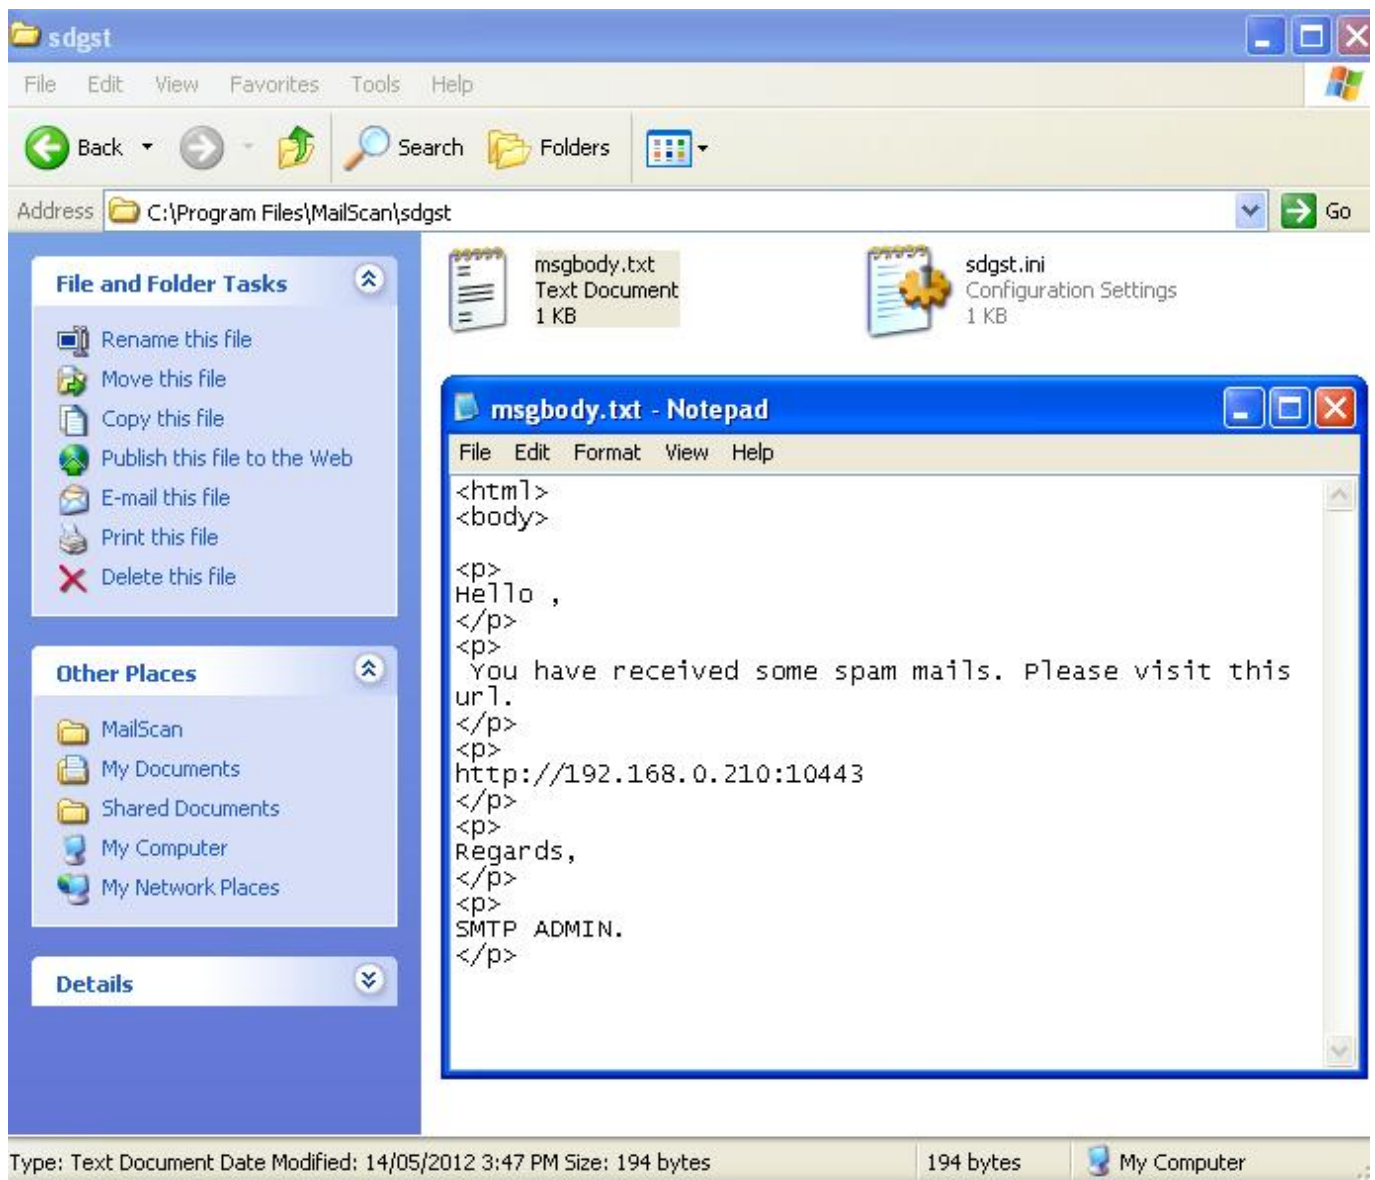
sdgst

File Edit View Favorites Tools Help

Back Search Folders

Address C:\Program Files\MailScan\sdgst Go

File and Folder Tasks

Rename this file
Move this file
Copy this file
Publish this file to the Web
E-mail this file
Print this file
Delete this file

Other Places

MailScan
My Documents
Shared Documents
My Computer
My Network Places

Details

msgbody.txt
Text Document
1 KB

sdgst.ini
Configuration Settings
1 KB

msgbody.txt - Notepad

File Edit Format View Help

<html>
<body>

<p>
Hello ,
</p>
<p>
You have received some spam mails. Please visit this url.
</p>
<p>
http://192.168.0.210:10443
</p>
<p>
Regards,
</p>
<p>
SMTP ADMIN.
</p>

Type: Text Document Date Modified: 14/05/2012 3:47 PM Size: 194 bytes

194 bytes

My Computer